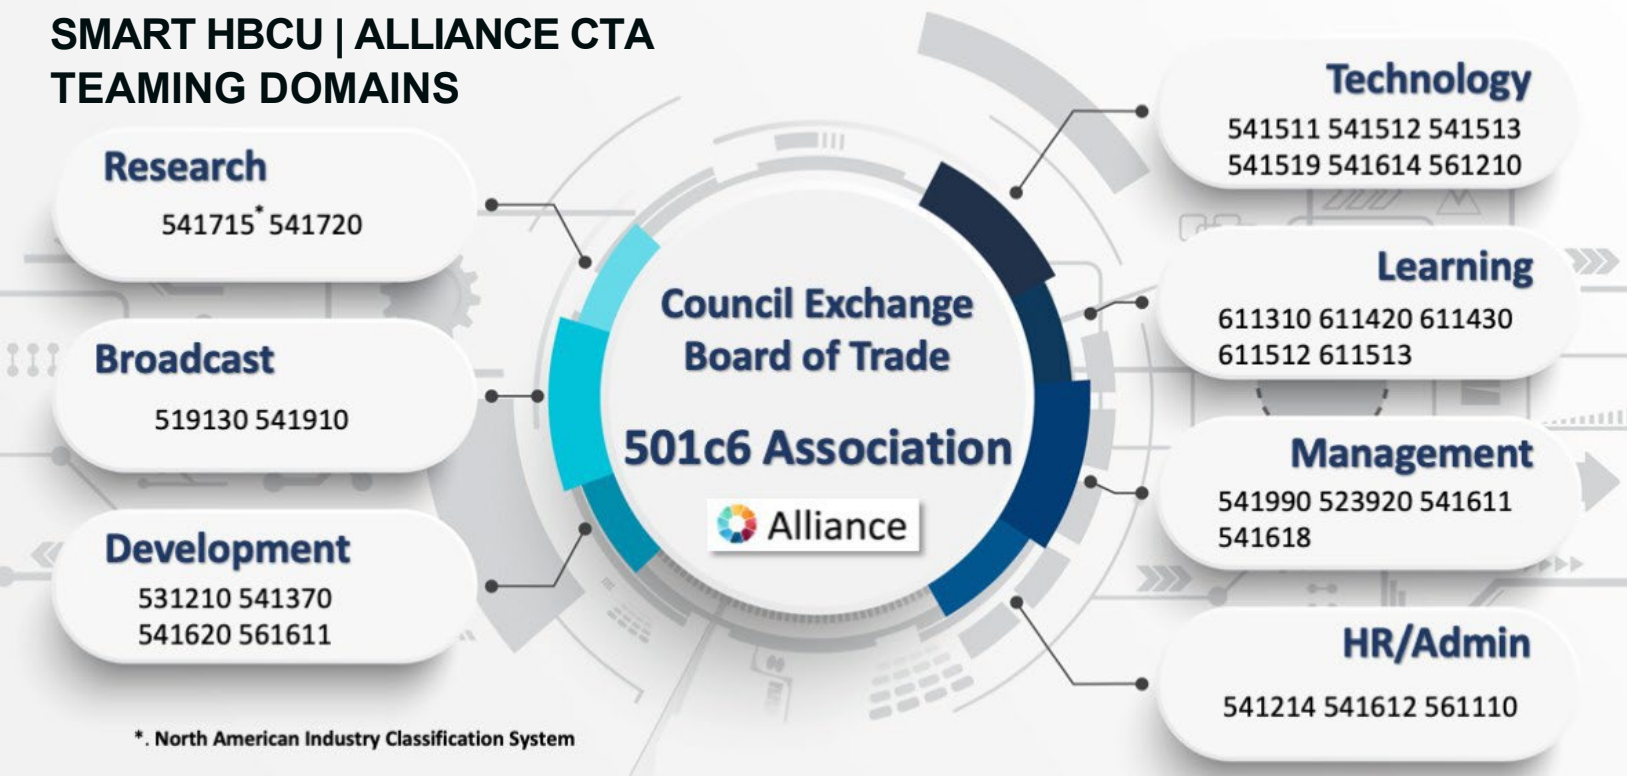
SMART HBCU | ALLIANCE CTA
TEAMING DOMAINS

Research
541715* 541720

Broadcast
519130 541910

Development
531210 541370
541620 561611

Council Exchange
Board of Trade

501c6 Association

Alliance

Technology
541511 541512 541513
541519 541614 561210

Learning
611310 611420 611430
611512 611513

Management
541990 523920 541611
541618

HR/Admin
541214 541612 561110

*. North American Industry Classification System